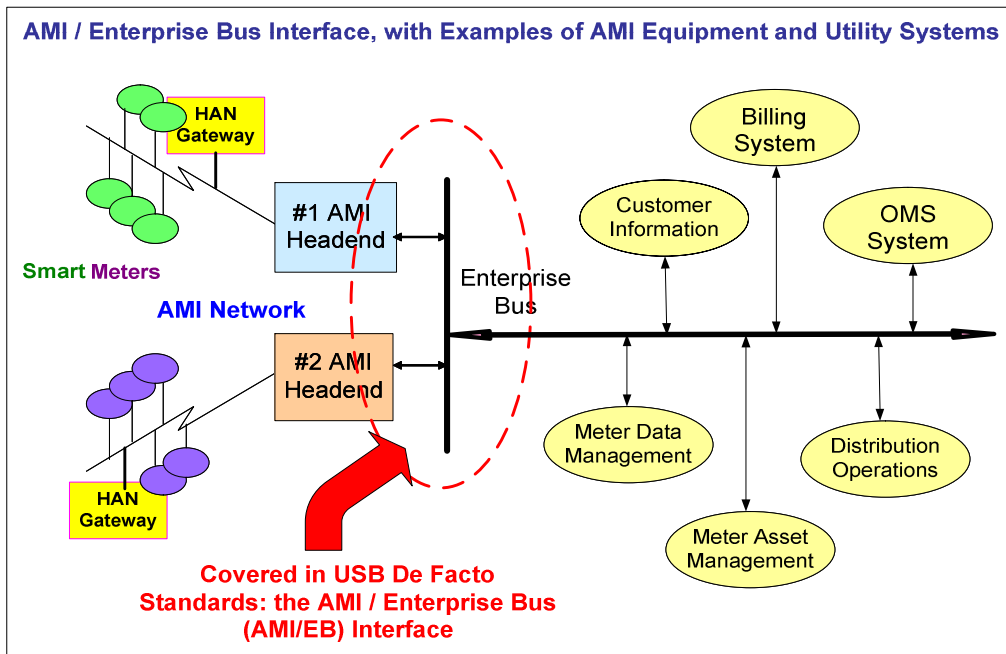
AMI / Enterprise Bus Interface, with Examples of AMI Equipment and Utility Systems

HAN Gateway

Smart Meters

#1 AMI Headend

AMI Network

#2 AMI Headend

HAN Gateway

Enterprise Bus

Billing System

Customer Information

OMS System

Meter Data Management

Distribution Operations

Meter Asset Management

Covered in USB De Facto Standards: the AMI / Enterprise Bus (AMI/EB) Interface